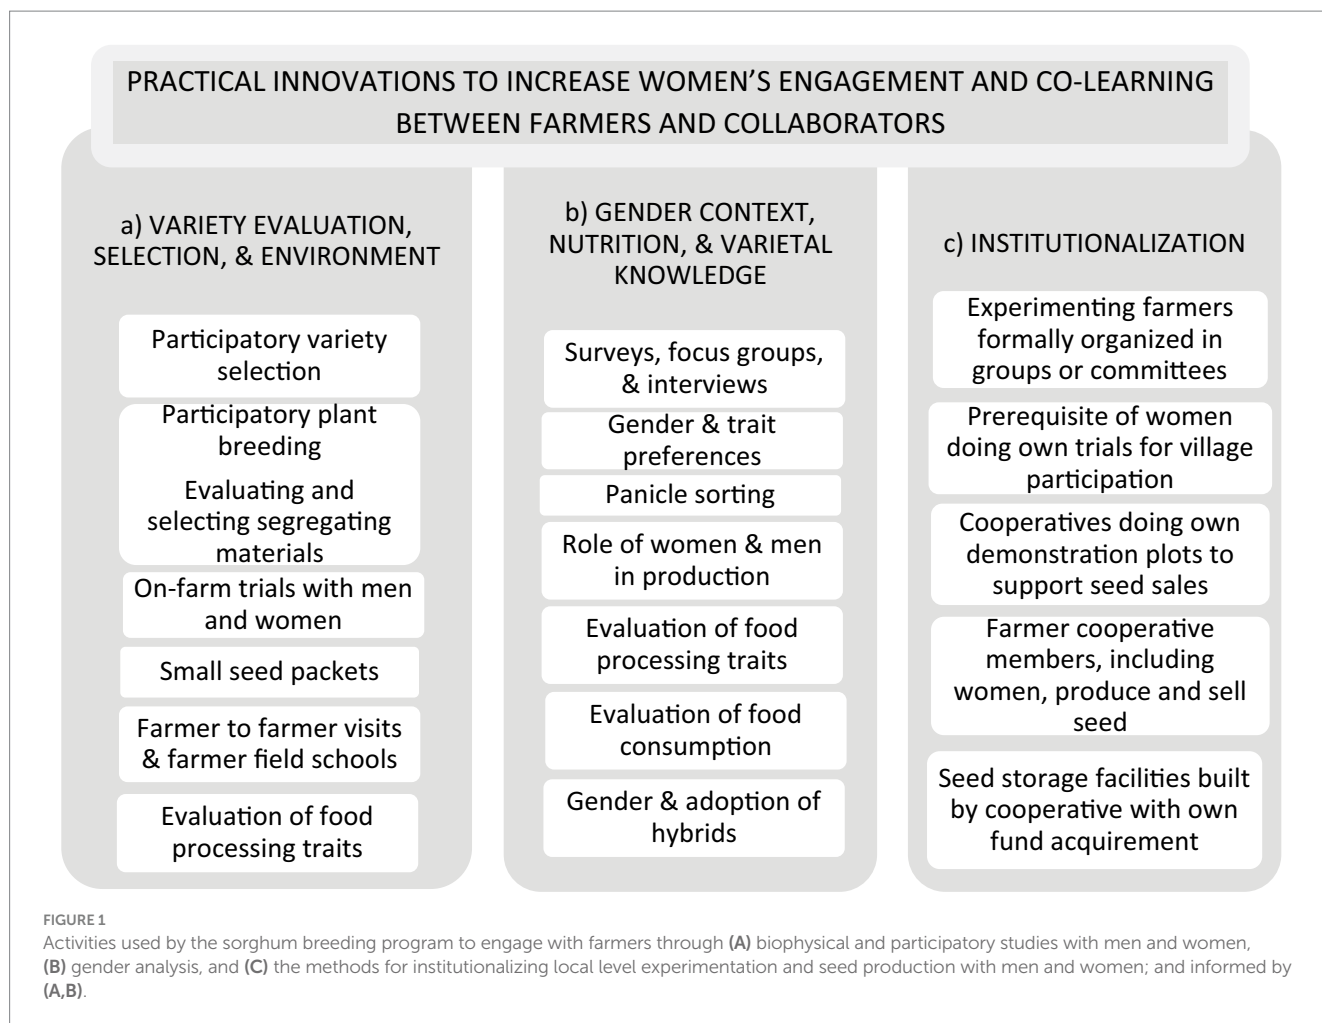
PRACTICAL INNOVATIONS TO INCREASE WOMEN'S ENGAGEMENT AND CO-LEARNING BETWEEN FARMERS AND COLLABORATORS

a) VARIETY EVALUATION, SELECTION, & ENVIRONMENT

Participatory variety selection

Participatory plant breeding

Evaluating and selecting segregating materials

On-farm trials with men and women

Small seed packets

Farmer to farmer visits & farmer field schools

Evaluation of food processing traits

b) GENDER CONTEXT, NUTRITION, & VARIETAL KNOWLEDGE

Surveys, focus groups, & interviews

Gender & trait preferences

Panicle sorting

Role of women & men in production

Evaluation of food processing traits

Evaluation of food consumption

Gender & adoption of hybrids

c) INSTITUTIONALIZATION

Experimenting farmers formally organized in groups or committees

Prerequisite of women doing own trials for village participation

Cooperatives doing own demonstration plots to support seed sales

Farmer cooperative members, including women, produce and sell seed

Seed storage facilities built by cooperative with own fund acquirement

FIGURE 1
Activities used by the sorghum breeding program to engage with farmers through **(A)** biophysical and participatory studies with men and women, **(B)** gender analysis, and **(C)** the methods for institutionalizing local level experimentation and seed production with men and women; and informed by **(A,B)**.